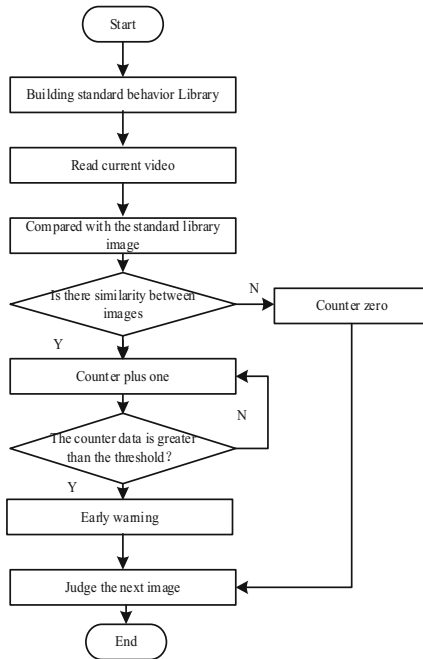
Start

Building standard behavior Library

Read current video

Compared with the standard library image

Is there similarity between images

N

Counter zero

Y

Counter plus one

N

The counter data is greater than the threshold?

Y

Early warning

Judge the next image

End